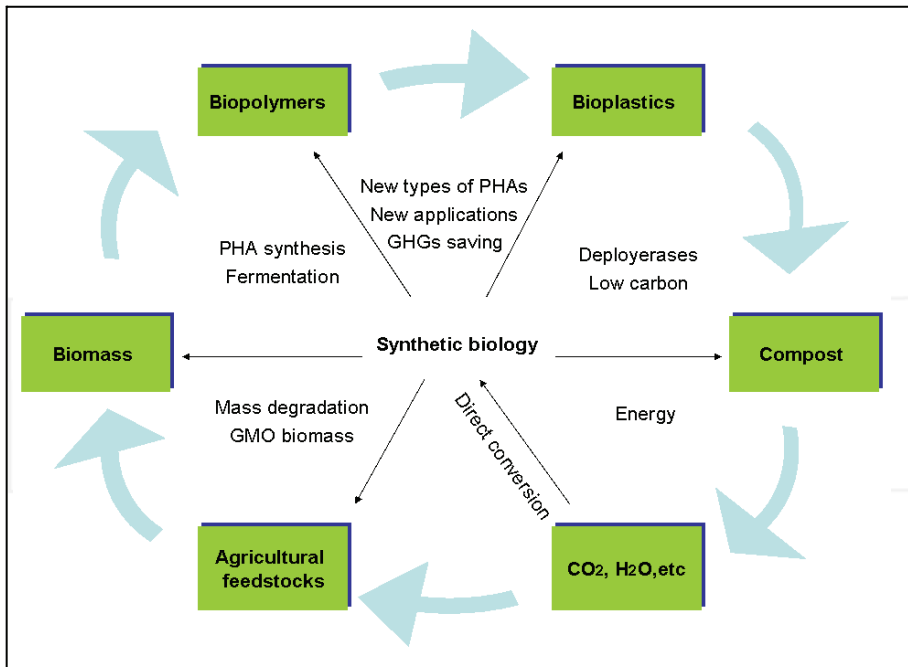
Biopolymers

Bioplastics

New types of PHAs
New applications
GHGs saving

PHA synthesis
Fermentation

Deployerases
Low carbon

Biomass

Synthetic biology

Compost

Mass degradation
GMO biomass

Direct conversion

Energy

Agricultural feedstocks

$CO_2$, $H_2O$,etc